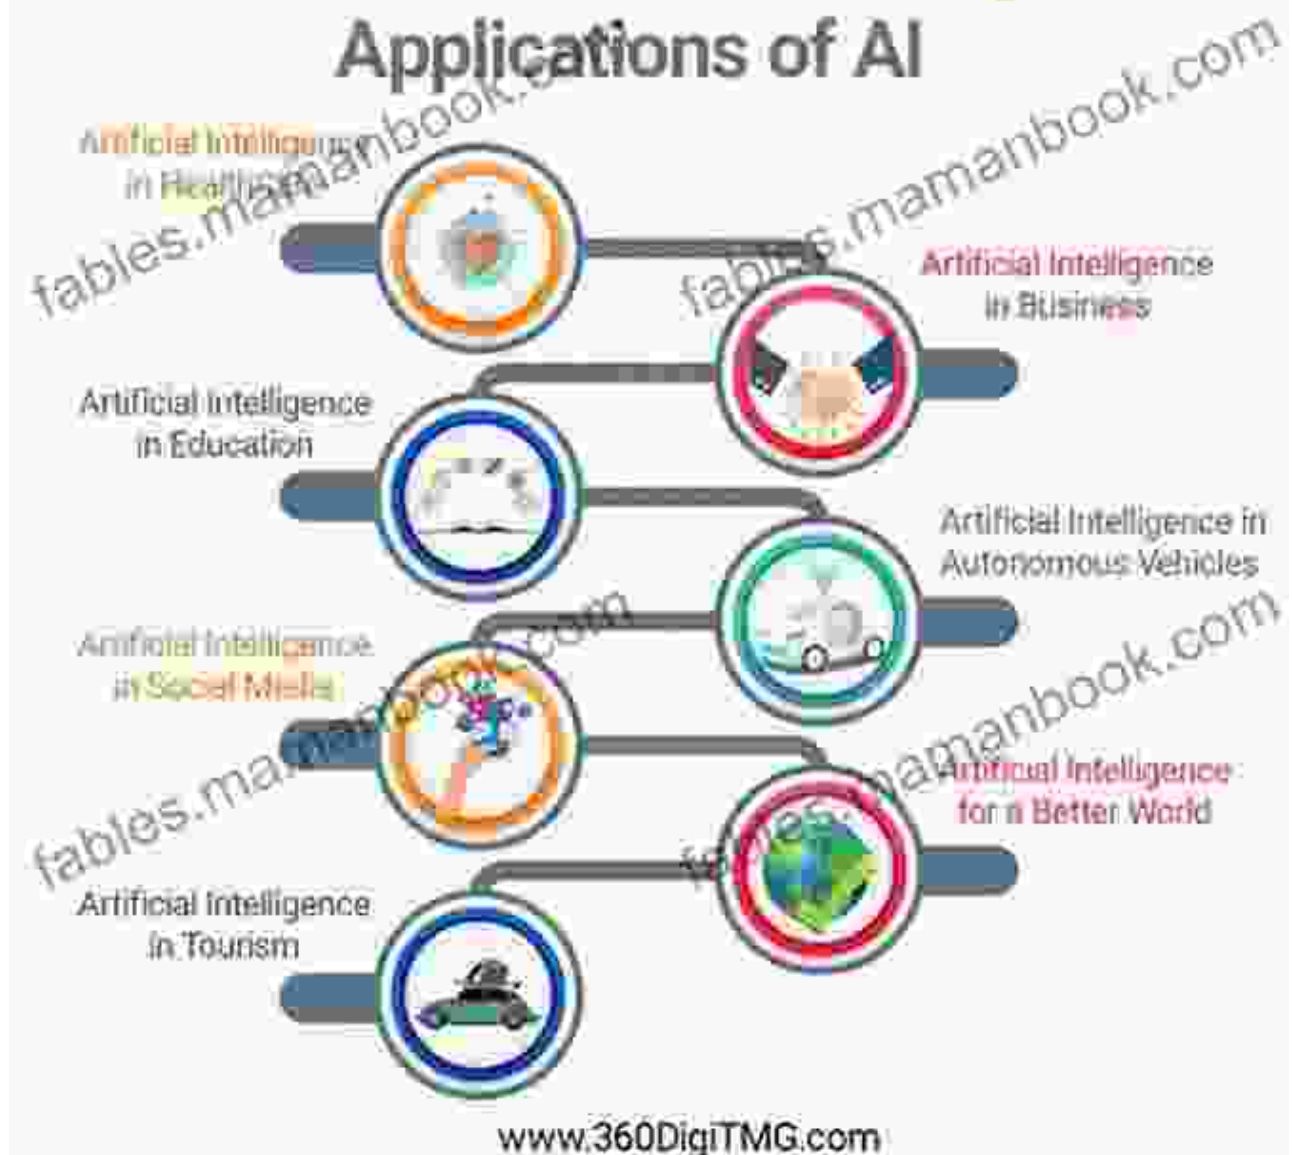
Applications of AI

Artificial Intelligence in Healthcare

Artificial Intelligence in Business

Artificial Intelligence in Education

Artificial Intelligence in Autonomous Vehicles

Artificial Intelligence in Social Media

Artificial Intelligence for a Better World

Artificial Intelligence in Tourism

www.360DigiTMG.com

fables.mamanbook.com

fables.mamanbook.com

fables.mamanbook.com

fables.mamanbook.com

fables.mamanbook.com